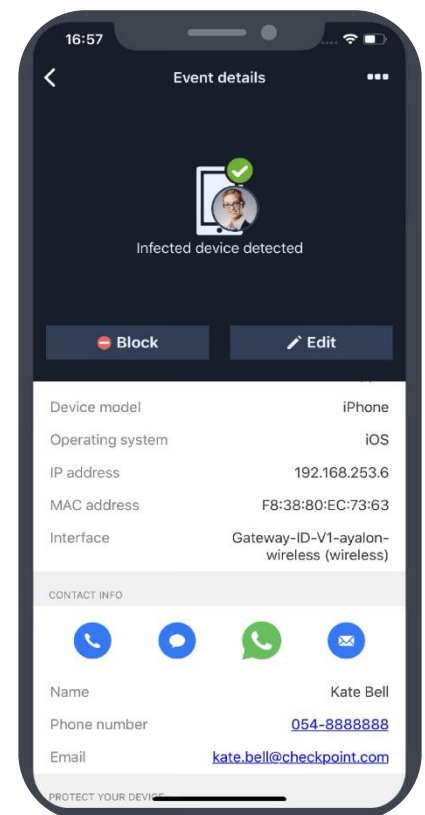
16:57

Event details

Infected device detected

Block

Edit

| | |
|---|---|
| Device model | iPhone |
| Operating system | iOS |
| IP address | 192.168.253.6 |
| MAC address | F8:38:80:EC:73:63 |
| Interface | Gateway-ID-V1-ayalon-wireless (wireless) |

CONTACT INFO

| | |
|---|---|
| Name | Kate Bell |
| Phone number | 054-8888888 |
| Email | kate.bell@checkpoint.com |

PROTECT YOUR DEVI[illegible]